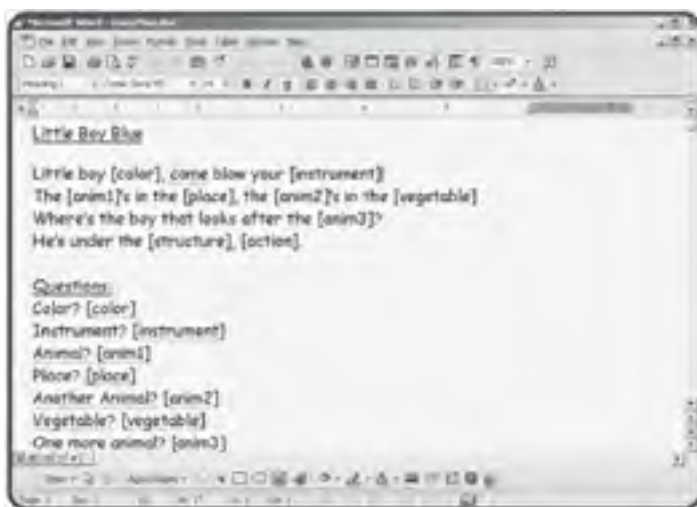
Little Boy Blue

Little boy [color], come blow your [instrument]!
The [anim1]'s in the [place], the [anim2]'s in the [vegetable]
Where's the boy that looks after the [anim3]?
He's under the [structure], [action].

Questions:
Color? [color]
Instrument? [instrument]
Animal? [anim1]
Place? [place]
Another Animal? [anim2]
Vegetable? [vegetable]
One more animal? [anim3]